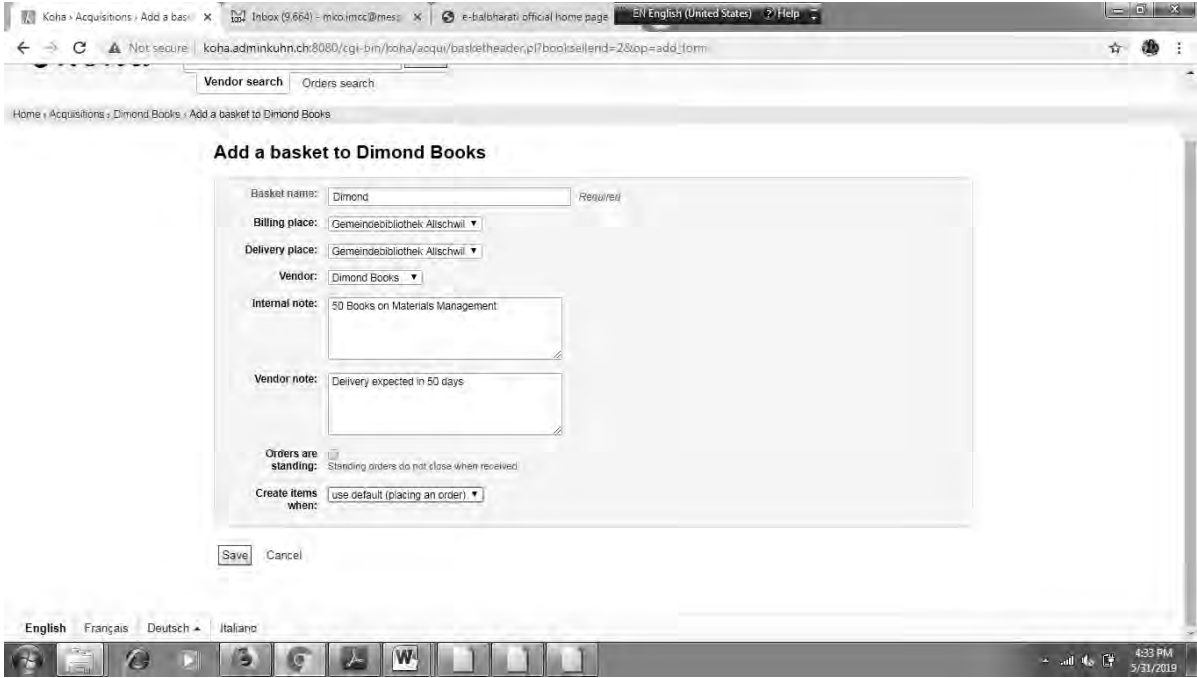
Koha › Acquisitions › Add a bas ×
Inbox (9,664) - mko.imcc@mes ×
e-balbharati official home page
EN English (United States) ? Help

Not secure | koha.adminkuhn.ch:8080/cgi-bin/koha/acqui/basketheader.pl?booksellerid=2&op=add_form

Vendor search Orders search

Home › Acquisitions › Dimond Books › Add a basket to Dimond Books

Add a basket to Dimond Books

Basket name: Dimond Required

Billing place: Gemeindebibliothek Allschwil

Delivery place: Gemeindebibliothek Allschwil

Vendor: Dimond Books

Internal note: 50 Books on Materials Management

Vendor note: Delivery expected in 50 days

Orders are standing: Standing orders do not close when received

Create items when: use default (placing an order)

Save Cancel

English Français Deutsch Italiano

4:33 PM
5/31/2019